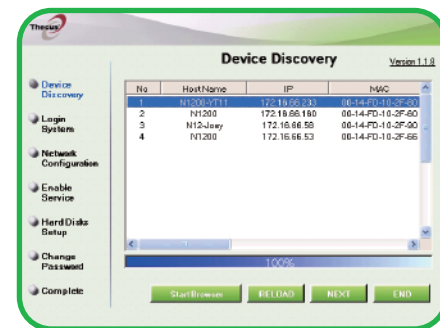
Thecus

Device Discovery

Version 1.1.8

Device Discovery

Login System

Network Configuration

Enable Service

Hard Disks Setup

Change Password

Complete

| No | Host Name | IP | MAC |
|---|---|---|---|
| 1 | N1200-YT11 | 172.16.66.203 | 00-14-FD-10-2F-60 |
| 2 | N1200 | 172.16.66.190 | 00-14-FD-10-2F-80 |
| 3 | N12-Joey | 172.16.66.58 | 00-14-FD-10-2F-90 |
| 4 | N1200 | 172.16.66.53 | 00-14-FD-10-2F-56 |

100%

Start Browser

RELOAD

NEXT

END